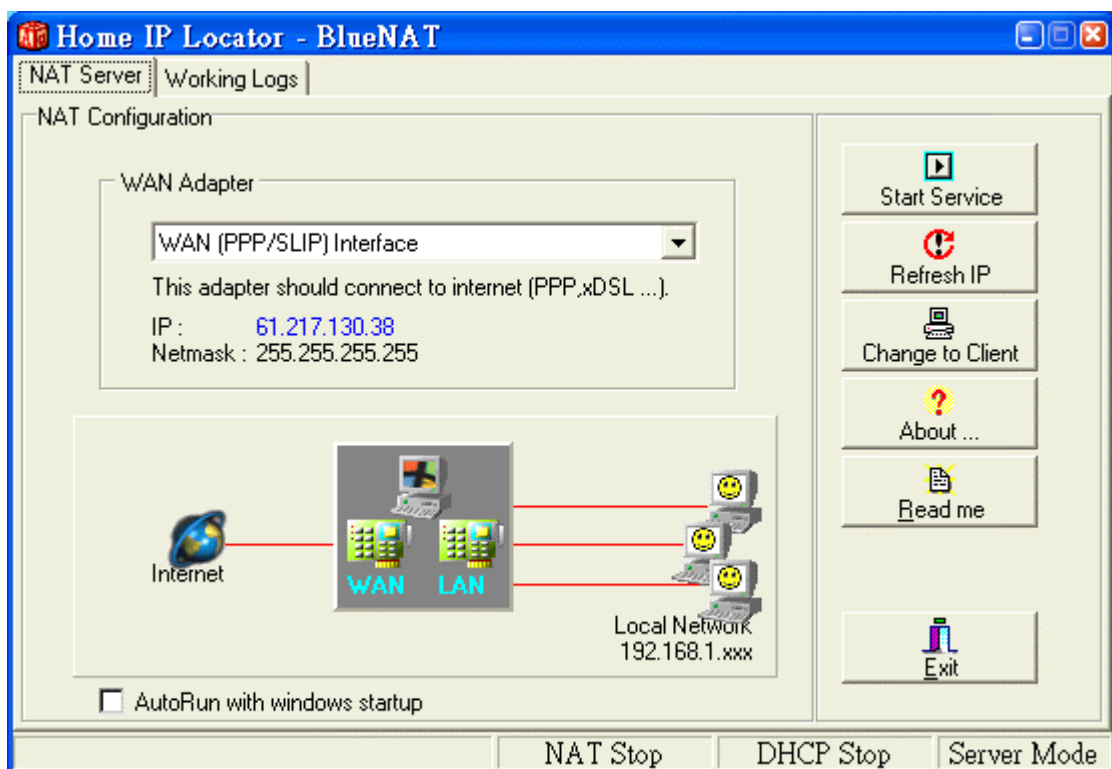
Home IP Locator - BlueNAT

NAT Server | Working Logs

NAT Configuration

WAN Adapter

WAN (PPP/SLIP) Interface

This adapter should connect to internet (PPP,xDSL ...).

IP : 61.217.130.38
Netmask : 255.255.255.255

Internet

WAN LAN

Local Network
192.168.1.xxx

AutoRun with windows startup

Start Service

Refresh IP

Change to Client

About ...

Read me

Exit

NAT Stop | DHCP Stop | Server Mode